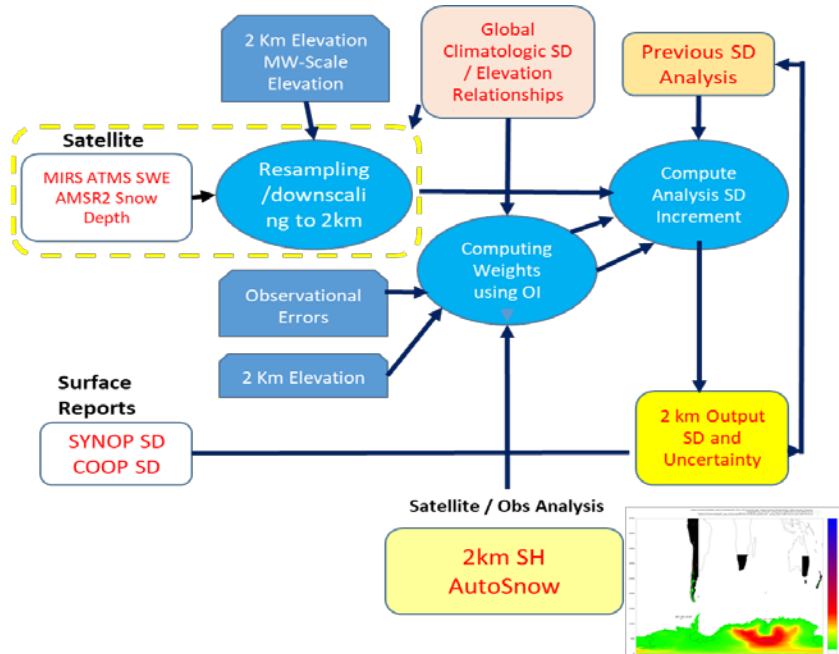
2 Km Elevation MW-Scale Elevation

Global Climatologic SD / Elevation Relationships

Previous SD Analysis

Satellite

MIRS ATMS SWE AMSR2 Snow Depth

Resampling /downscaling to 2km

Compute Analysis SD Increment

Computing Weights using OI

Observational Errors

2 Km Elevation

Surface Reports

SYNOP SD COOP SD

2 km Output SD and Uncertainty

Satellite / Obs Analysis

2km SH AutoSnow